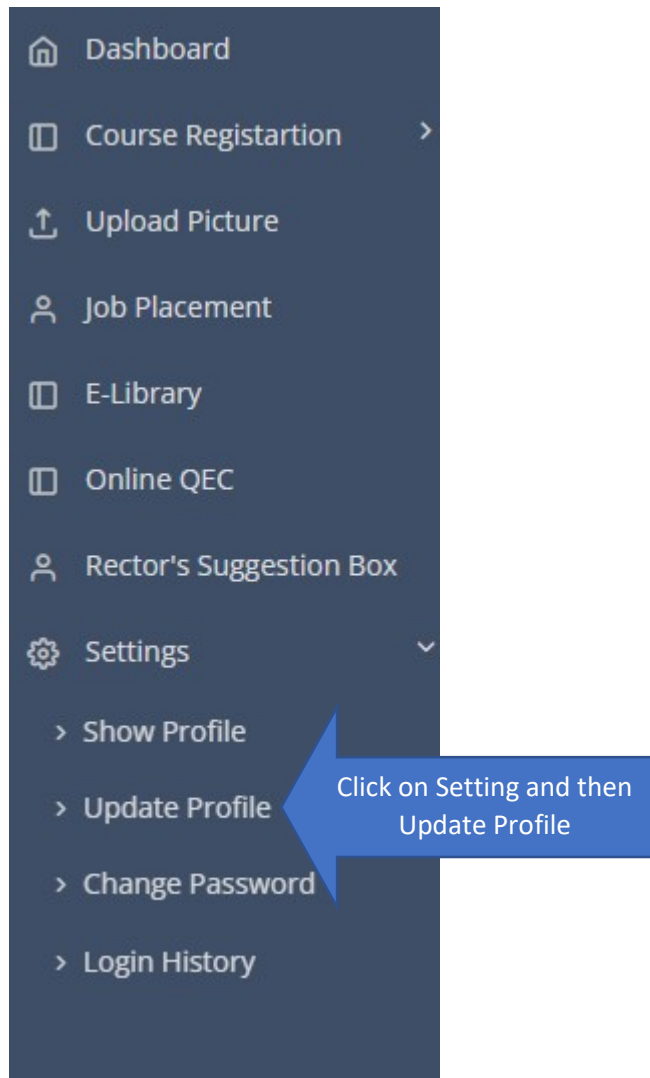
Dashboard

Course Registartion

Upload Picture

Job Placement

E-Library

Online QEC

Rector's Suggestion Box

Settings

Show Profile

Update Profile

Change Password

Login History

Click on Setting and then Update Profile